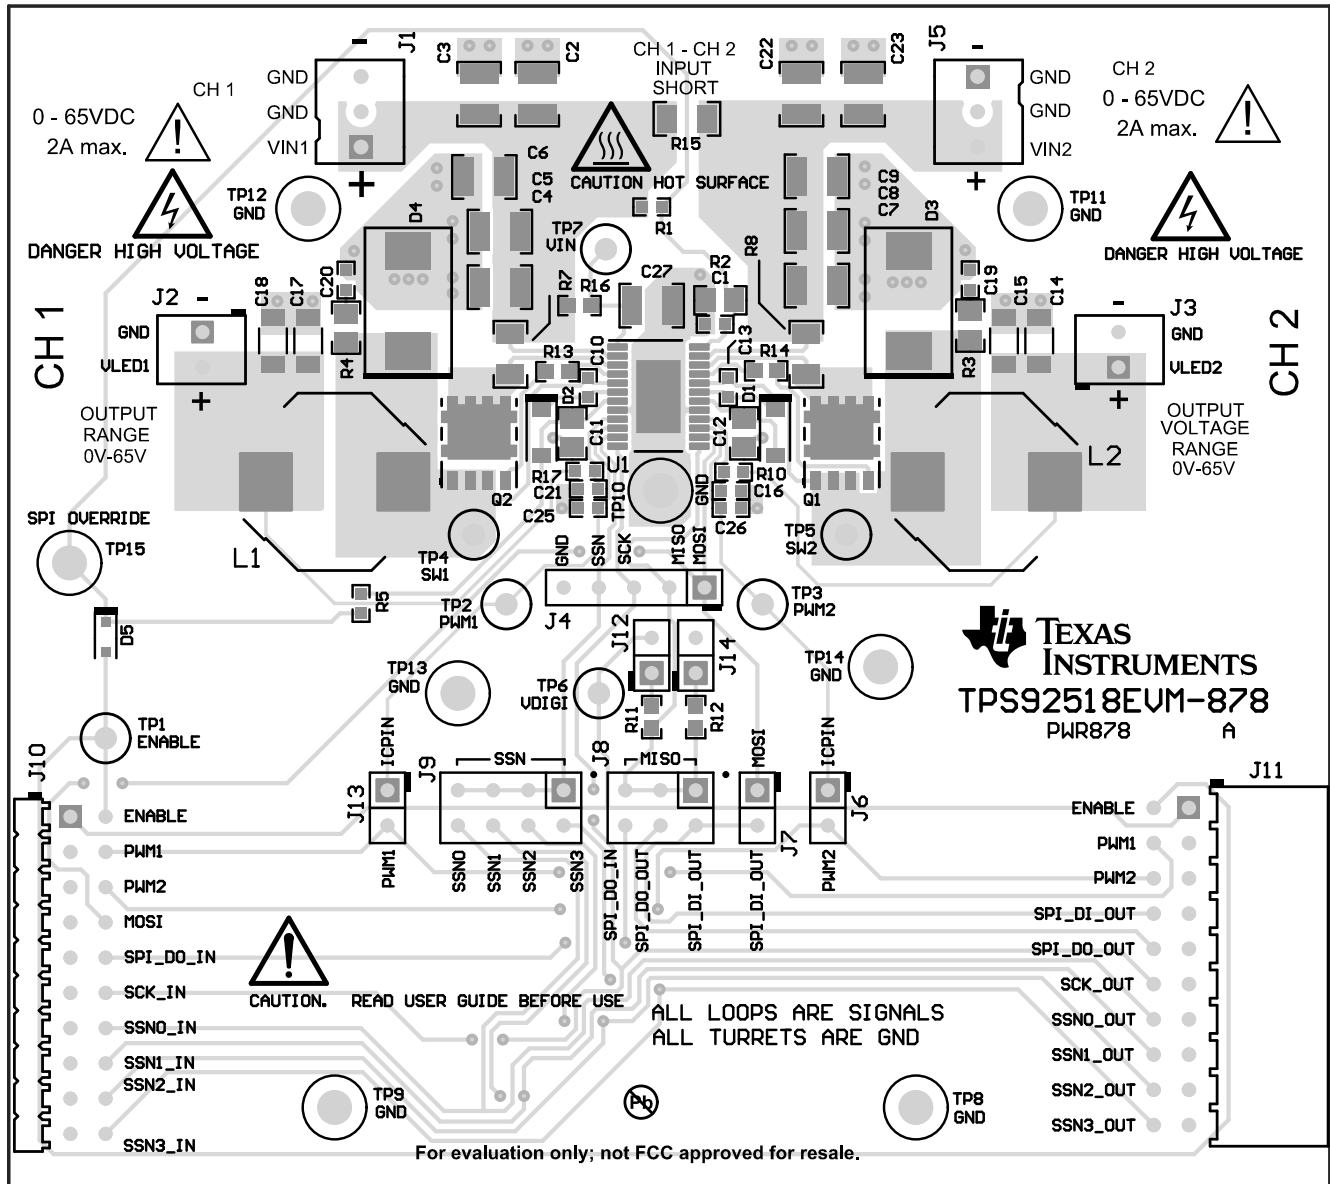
J1
GND
GND
VIN1
CH 1
0 - 65VDC
2A max.
C3 C2
CH 1 - CH 2
INPUT
SHORT
R15
C22 C23
J5
GND
GND
VIN2
CH 2
0 - 65VDC
2A max.
C6
C5
C4
CAUTION HOT SURFACE
C9
C8
C7
TP12
GND
TP11
GND
DANGER HIGH VOLTAGE
D4
TP7
VIN
R1
R8
D3
DANGER HIGH VOLTAGE
J2
C18 C17 C20
R7 R16
C27
R2
C1
C19 C15 C14
J3
CH 1
GND
VLED1
R4
R13
C10
C13
R14
R3
GND
VLED2
CH 2
OUTPUT
RANGE
0V-65V
D2
C11
U1
C12
D1
OUTPUT
VOLTAGE
RANGE
0V-65V
L2
R17
C21
TP10
GND
R10
C16
Q2
C25
C26
Q1
SPI OVERRIDE
TP15
L1
TP4
SW1
GND SSN SCK MISO MOSI
TP5
SW2
R5
TP2
PWM1
J4
TP3
PWM2
D5
J12
J14
TEXAS
INSTRUMENTS
TP13
GND
TP6
VDIGI
TP14
GND
TPS92518EVM-878
R11
R12
PWR878
A
TP1
ENABLE
J10
ICPIN
J9
SSN
J8
MISO
MOSI
ICPIN
J11
J13
J7
J6
ENABLE
ENABLE
PWM1
PWM1
PWM1
SSN0 SSN1 SSN2 SSN3
SPI_DO_IN
SPI_DO_OUT
SPI_DI_OUT
SPI_DI_OUT
PWM2
PWM2
PWM2
MOSI
SPI_DI_OUT
SPI_DO_IN
SPI_DO_OUT
SCK_IN
CAUTION. READ USER GUIDE BEFORE USE
SCK_OUT
ALL LOOPS ARE SIGNALS
ALL TURRETS ARE GND
SSN0_IN
SSN0_OUT
SSN1_IN
SSN1_OUT
SSN2_IN
SSN2_OUT
TP9
GND
Pb
TP8
GND
SSN3_IN
SSN3_OUT
For evaluation only; not FCC approved for resale.